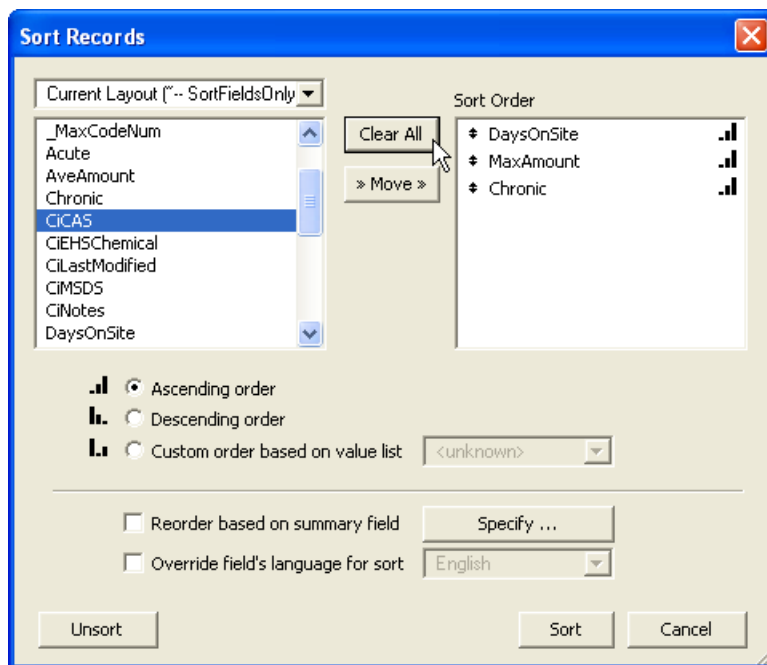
Sort Records

Current Layout ("-- SortFieldsOnly

_MaxCodeNum
Acute
AveAmount
Chronic
CiCAS
CiEHSChemical
CiLastModified
CiMSDS
CiNotes
DaysOnSite

Clear All

» Move »

Sort Order

DaysOnSite
MaxAmount
Chronic

Ascending order
Descending order
Custom order based on value list <unknown>

Reorder based on summary field
Specify ...
Override field's language for sort English

Unsort
Sort
Cancel